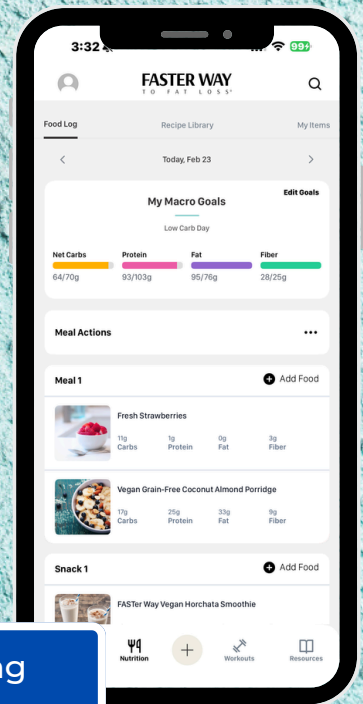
3:32 99+

FASTER WAY
TO FAT LOSS

Food Log Recipe Library My Items

Today, Feb 23

Edit Goals

My Macro Goals

Low Carb Day

Net Carbs
64/70g

Protein
93/103g

Fat
95/76g

Fiber
28/25g

Meal Actions •••

Meal 1 Add Food

Fresh Strawberries

11g Carbs 1g Protein 0g Fat 3g Fiber

Vegan Grain-Free Coconut Almond Porridge

17g Carbs 25g Protein 33g Fat 9g Fiber

Snack 1 Add Food

FASTer Way Vegan Horchata Smoothie

ng

Nutrition Workouts Resources